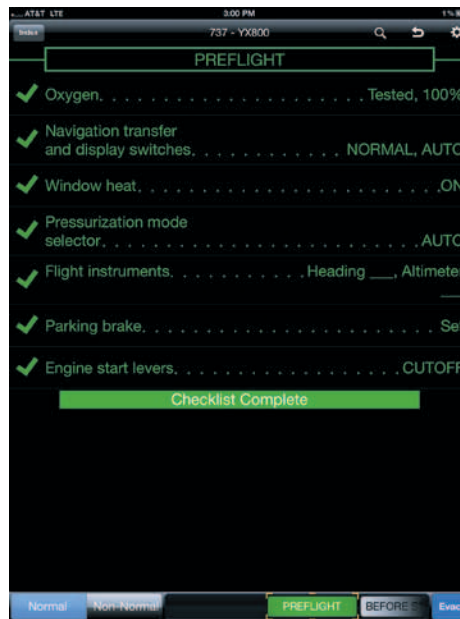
AT&T LTE 3:00 PM 1%

Index 737 - YX800

PREFLIGHT

Oxygen. . . . . . . . . . . . . . . . . . . . . . . . .Tested, 100%

Navigation transfer and display switches. . . . . . . . . . . . NORMAL, AUTO

Window heat. . . . . . . . . . . . . . . . . . . . . . . . . .ON

Pressurization mode selector. . . . . . . . . . . . . . . . . . . . . . .AUTO

Flight instruments. . . . . . . . . . . .Heading ___, Altimeter

Parking brake. . . . . . . . . . . . . . . . . . . . . . . . Set

Engine start levers. . . . . . . . . . . . . . . . . . . . .CUTOFF

Checklist Complete

Normal Non-Normal PREFLIGHT BEFORE S Evac